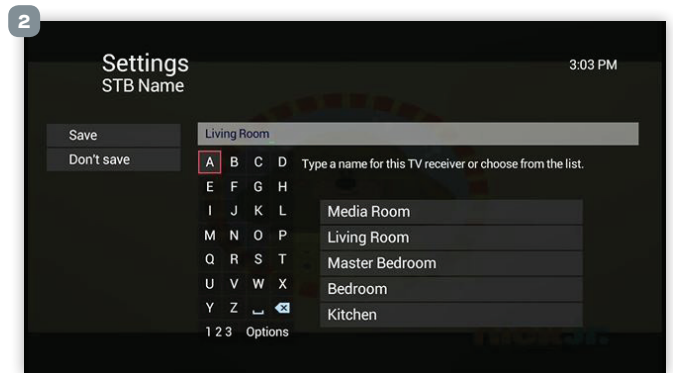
2

Settings
STB Name

3:03 PM

Save
Don't save

Living Room

A B C D
E F G H
I J K L
M N O P
Q R S T
U V W X
Y Z
1 2 3 Options

Type a name for this TV receiver or choose from the list.

Media Room
Living Room
Master Bedroom
Bedroom
Kitchen